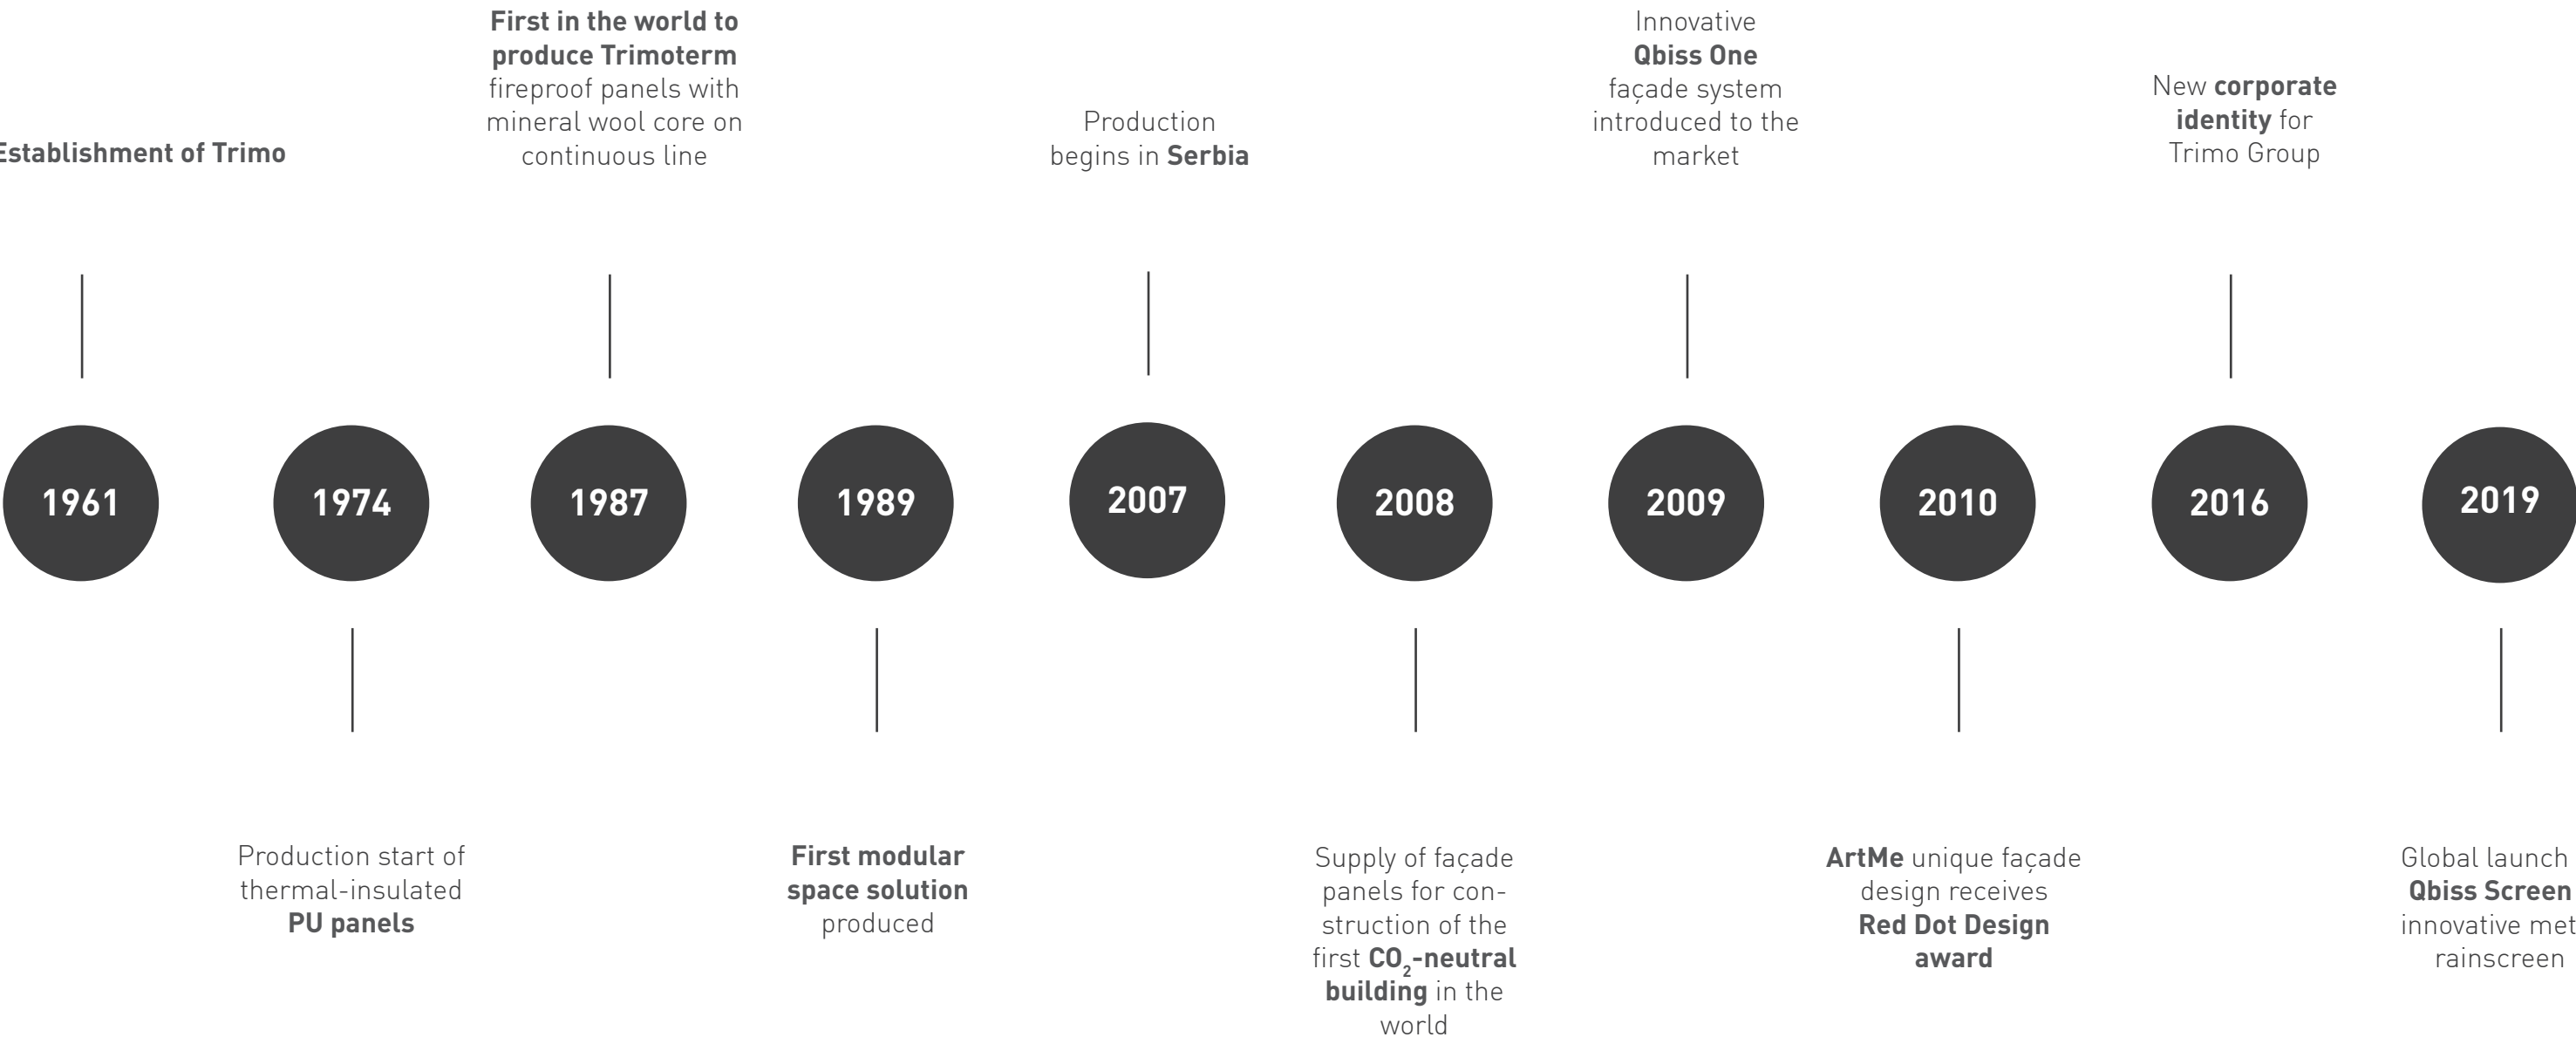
Establishment of Trimo

First in the world to produce Trimoterm fireproof panels with mineral wool core on continuous line

Production begins in Serbia

Innovative Qbiss One façade system introduced to the market

New corporate identity for Trimo Group

1961

1974

1987

1989

2007

2008

2009

2010

2016

2019

Production start of thermal-insulated PU panels

First modular space solution produced

Supply of façade panels for construction of the first $CO_2$-neutral building in the world

ArtMe unique façade design receives Red Dot Design award

Global launch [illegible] Qbiss Screen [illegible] innovative met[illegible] rainscreen